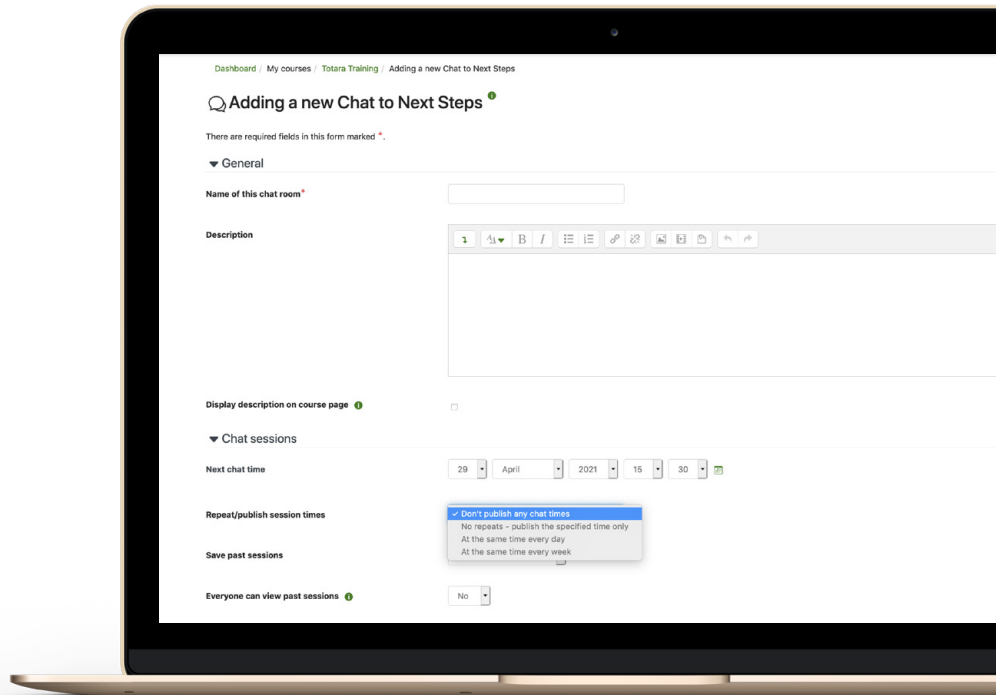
Dashboard / My courses / Totara Training / Adding a new Chat to Next Steps

Adding a new Chat to Next Steps

There are required fields in this form marked *.

General

Name of this chat room*

Description

Display description on course page

Chat sessions

Next chat time

29 April 2021 15 30

Repeat/publish session times

✓ Don't publish any chat times
No repeats - publish the specified time only
At the same time every day
At the same time every week

Save past sessions

Everyone can view past sessions

No